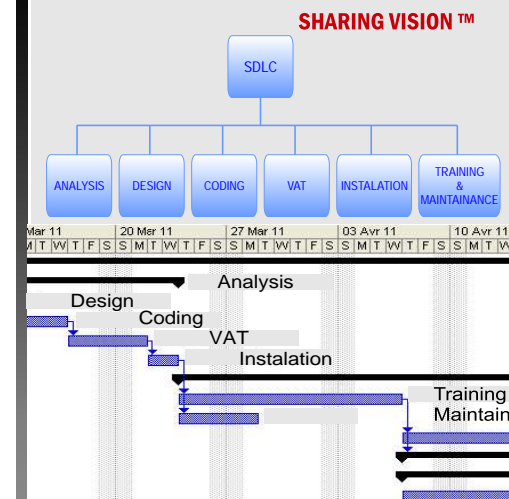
SHARING VISION ™

SDLC

ANALYSIS
DESIGN
CODING
VAT
INSTALATION
TRAINING & MAINTAINANCE

Mar 11 | 20 Mar 11 | 27 Mar 11 | 03 Avr 11 | 10 Avr 11
M T W T F S S M T W T F S S M T W T F S S M T W T F S S M T W T F S S M T W

Analysis
Design
Coding
VAT
Instalation
Training
Maintain